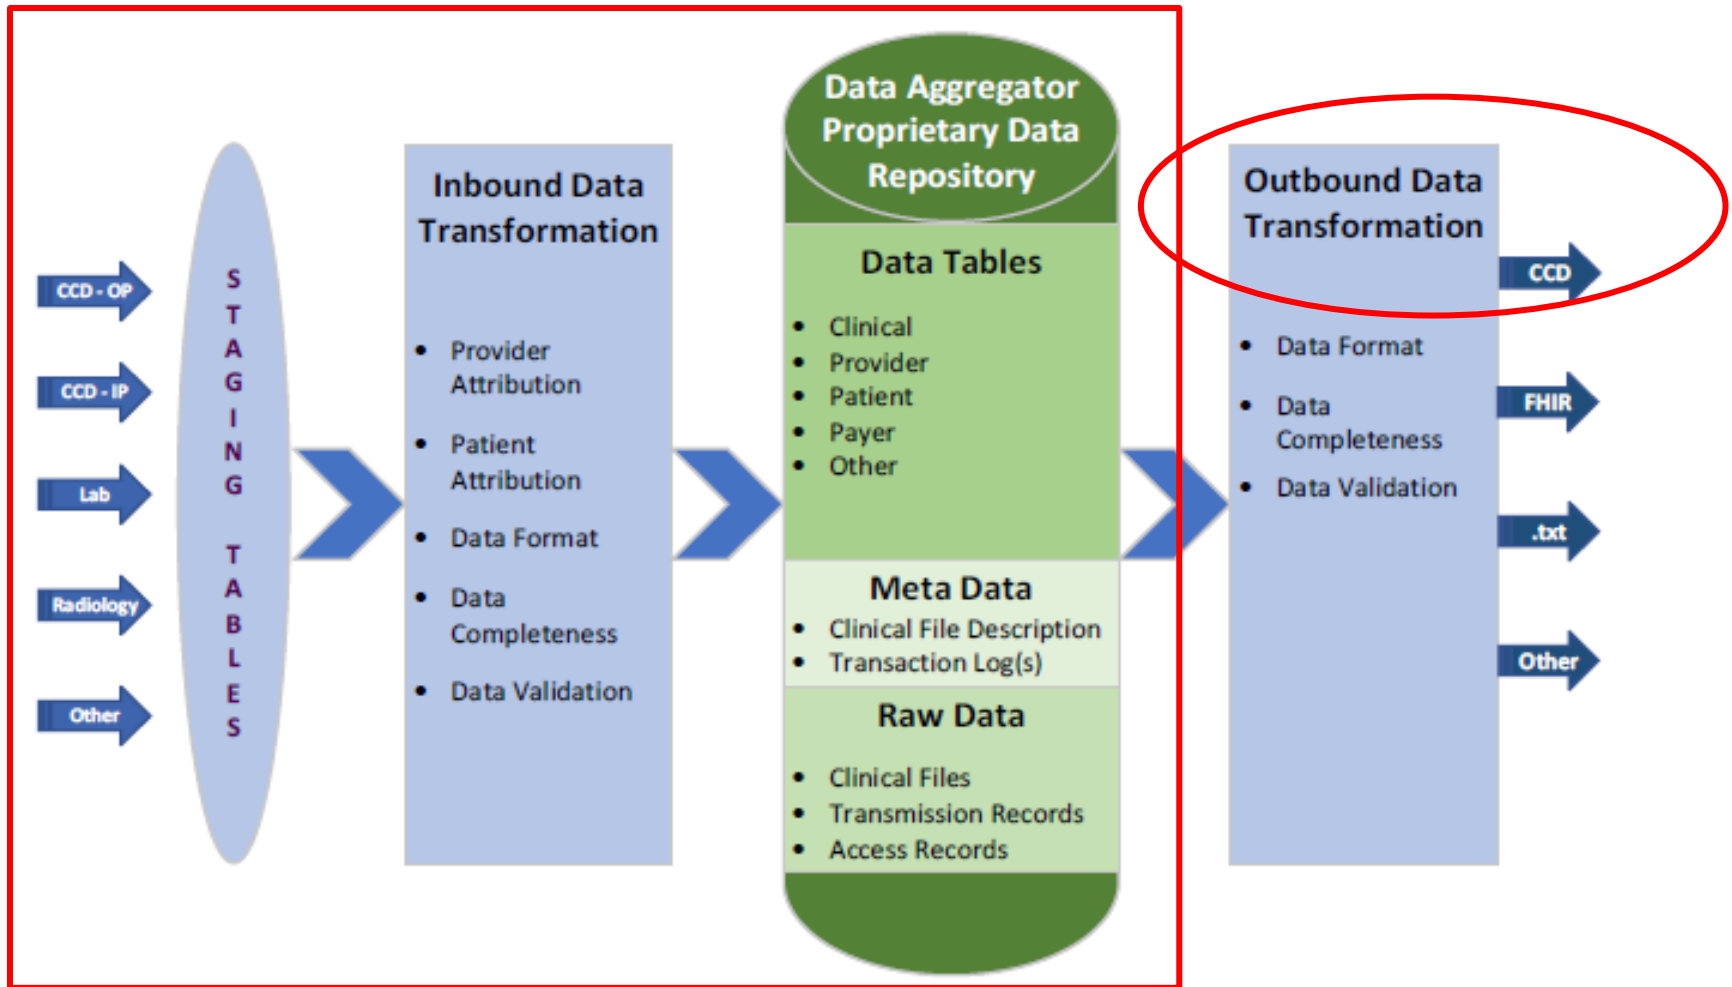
CCD - OP

CCD - IP

Lab

Radiology

Other

STAGING TABLES

Inbound Data Transformation

- Provider Attribution
- Patient Attribution
- Data Format
- Data Completeness
- Data Validation

Data Aggregator Proprietary Data Repository

Data Tables

- Clinical
- Provider
- Patient
- Payer
- Other

Meta Data

- Clinical File Description
- Transaction Log(s)

Raw Data

- Clinical Files
- Transmission Records
- Access Records

Outbound Data Transformation

- Data Format
- Data Completeness
- Data Validation

CCD

FHIR

.txt

Other